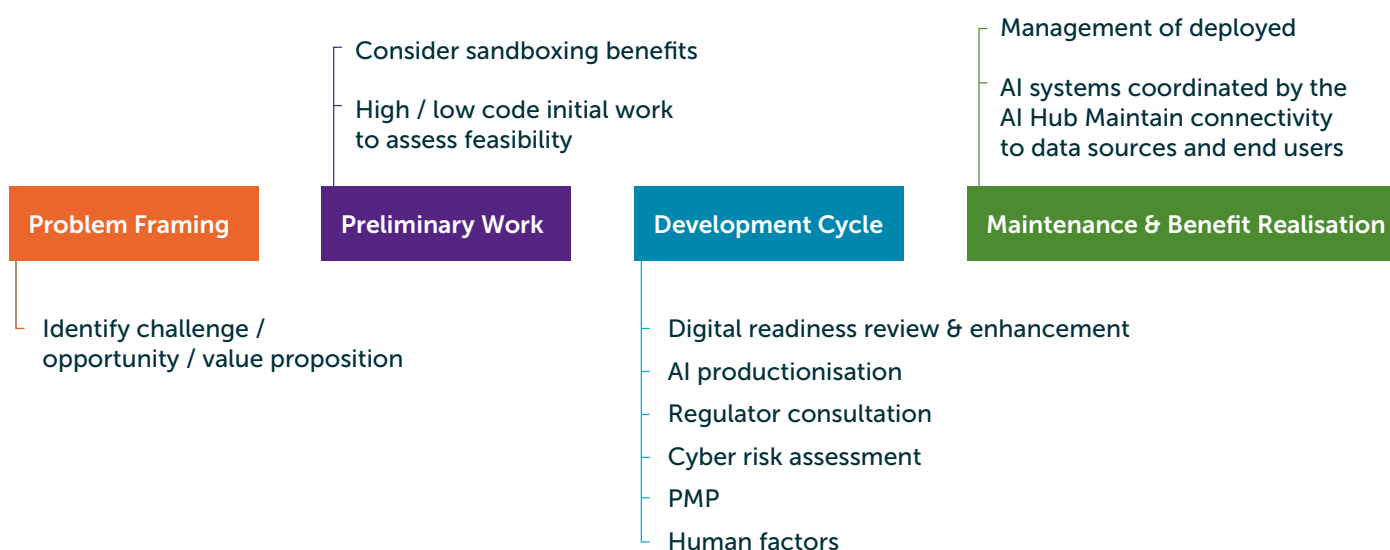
Management of deployed

AI systems coordinated by the AI Hub Maintain connectivity to data sources and end users

Consider sandboxing benefits

High / low code initial work to assess feasibility

Problem Framing

Preliminary Work

Development Cycle

Maintenance & Benefit Realisation

Identify challenge / opportunity / value proposition

Digital readiness review & enhancement

AI productionisation

Regulator consultation

Cyber risk assessment

PMP

Human factors